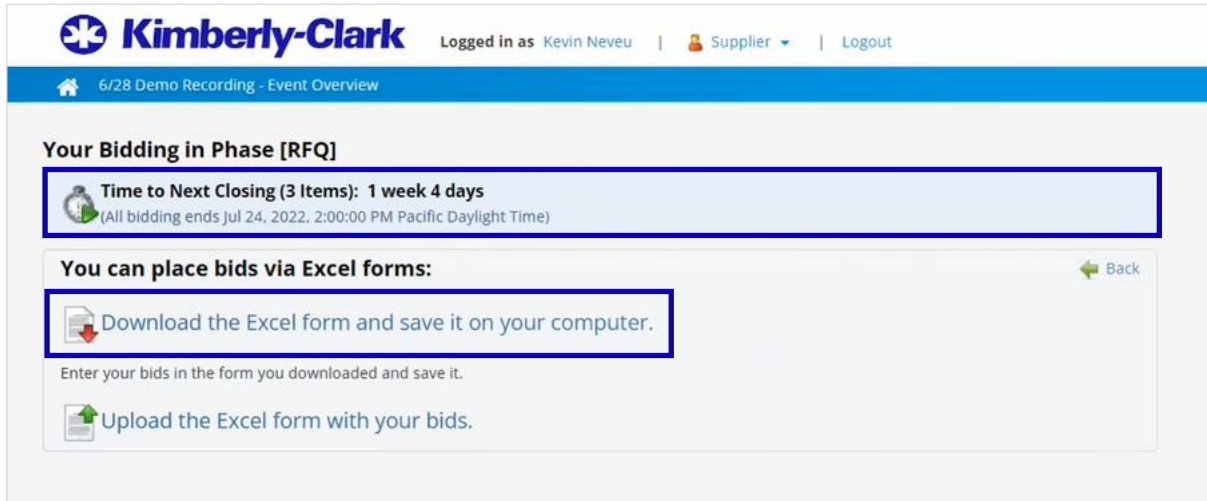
Kimberly-Clark Logged in as Kevin Neveu | Supplier | Logout

6/28 Demo Recording - Event Overview

Your Bidding in Phase [RFQ]

Time to Next Closing (3 Items): 1 week 4 days
(All bidding ends Jul 24, 2022, 2:00:00 PM Pacific Daylight Time)

You can place bids via Excel forms:

Back

Download the Excel form and save it on your computer.

Enter your bids in the form you downloaded and save it.

Upload the Excel form with your bids.